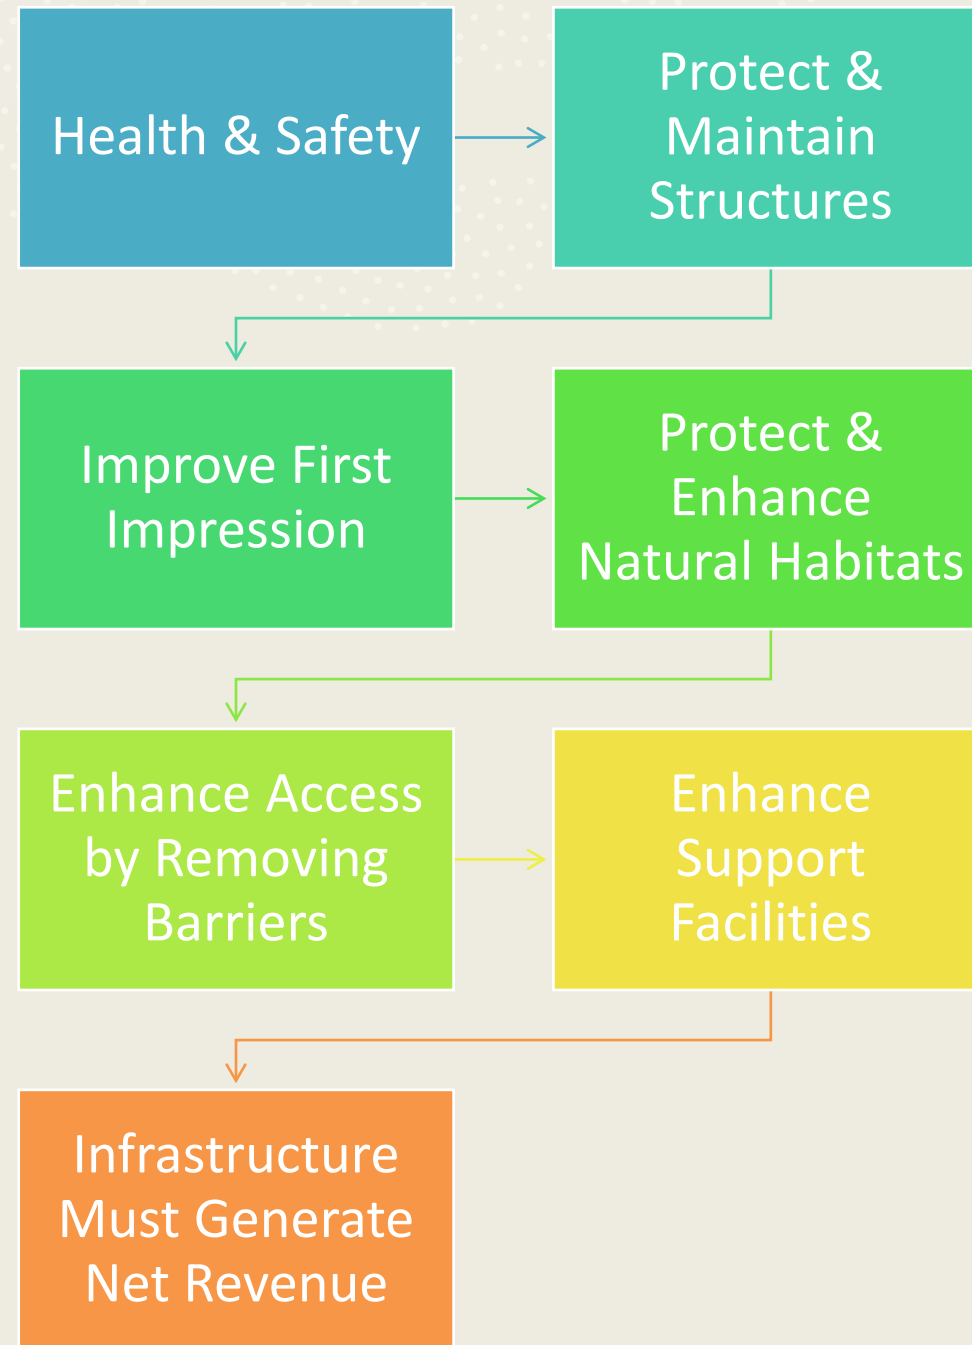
Health & Safety

Protect & Maintain Structures

Improve First Impression

Protect & Enhance Natural Habitats

Enhance Access by Removing Barriers

Enhance Support Facilities

Infrastructure Must Generate Net Revenue